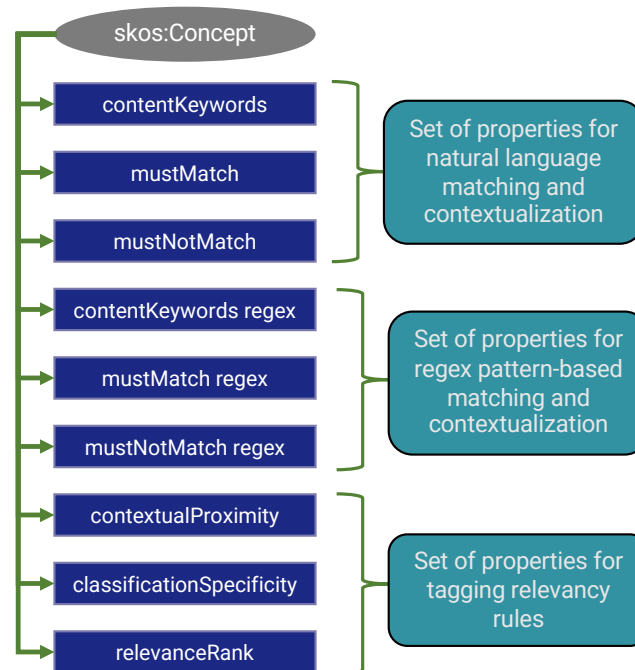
skos:Concept

contentKeywords

mustMatch

mustNotMatch

Set of properties for natural language matching and contextualization

contentKeywords regex

mustMatch regex

mustNotMatch regex

Set of properties for regex pattern-based matching and contextualization

contextualProximity

classificationSpecificity

relevanceRank

Set of properties for tagging relevancy rules